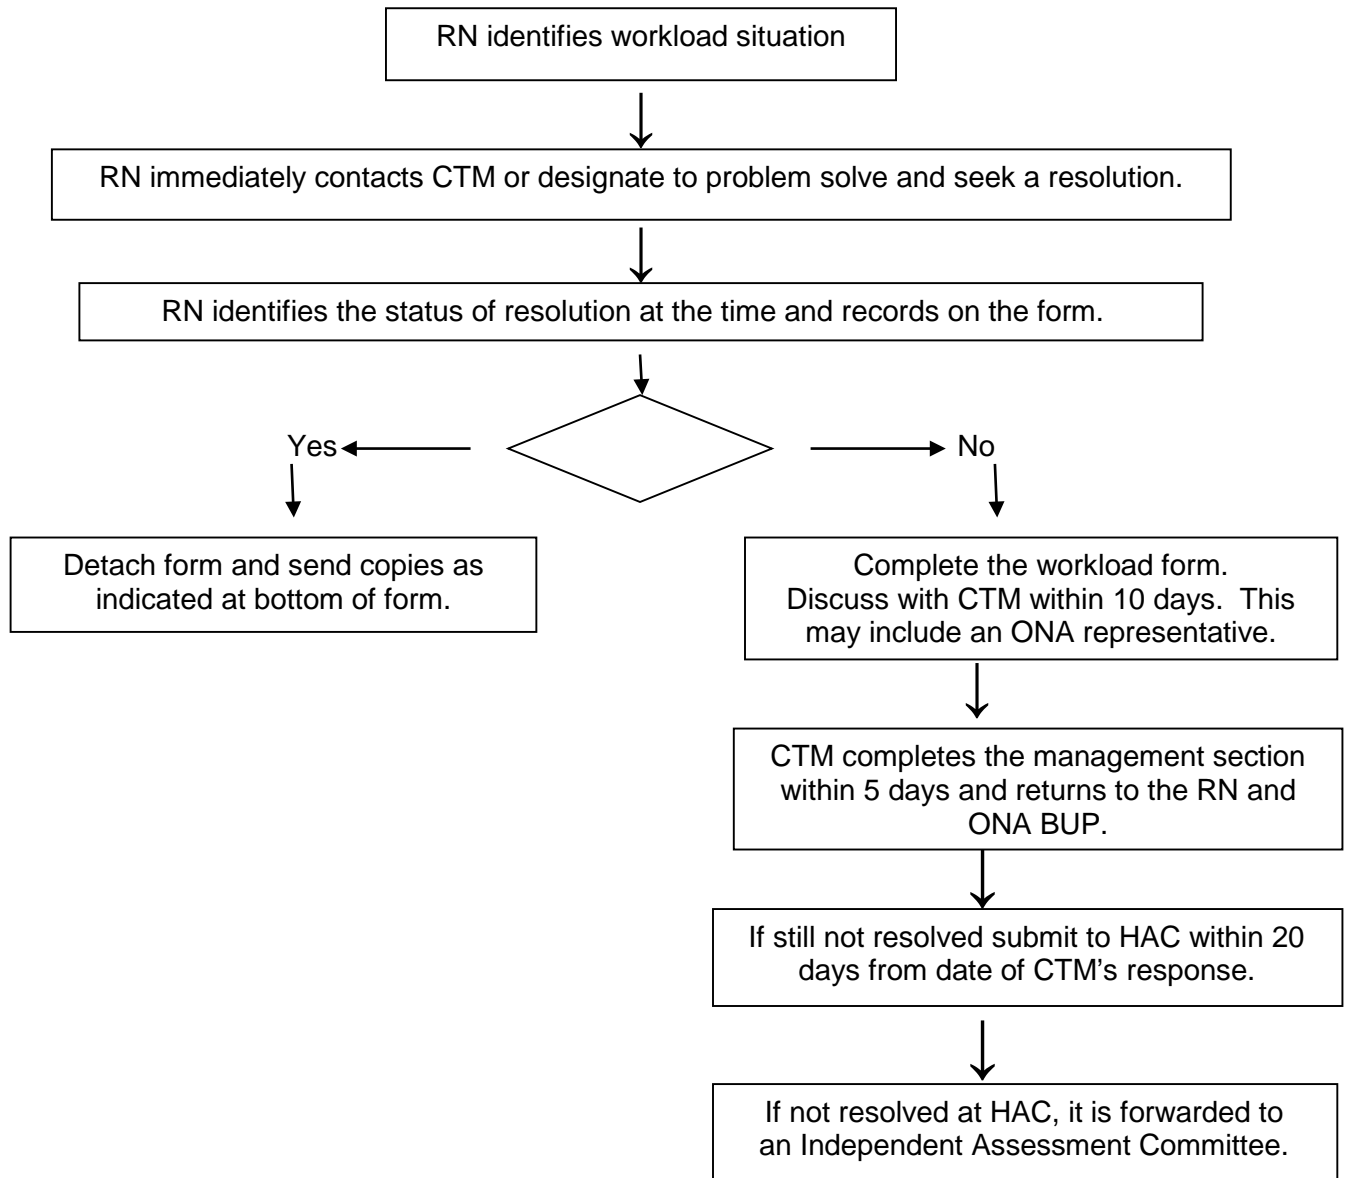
RN identifies workload situation

RN immediately contacts CTM or designate to problem solve and seek a resolution.

RN identifies the status of resolution at the time and records on the form.

Yes

No

Detach form and send copies as indicated at bottom of form.

Complete the workload form. Discuss with CTM within 10 days. This may include an ONA representative.

CTM completes the management section within 5 days and returns to the RN and ONA BUP.

If still not resolved submit to HAC within 20 days from date of CTM's response.

If not resolved at HAC, it is forwarded to an Independent Assessment Committee.